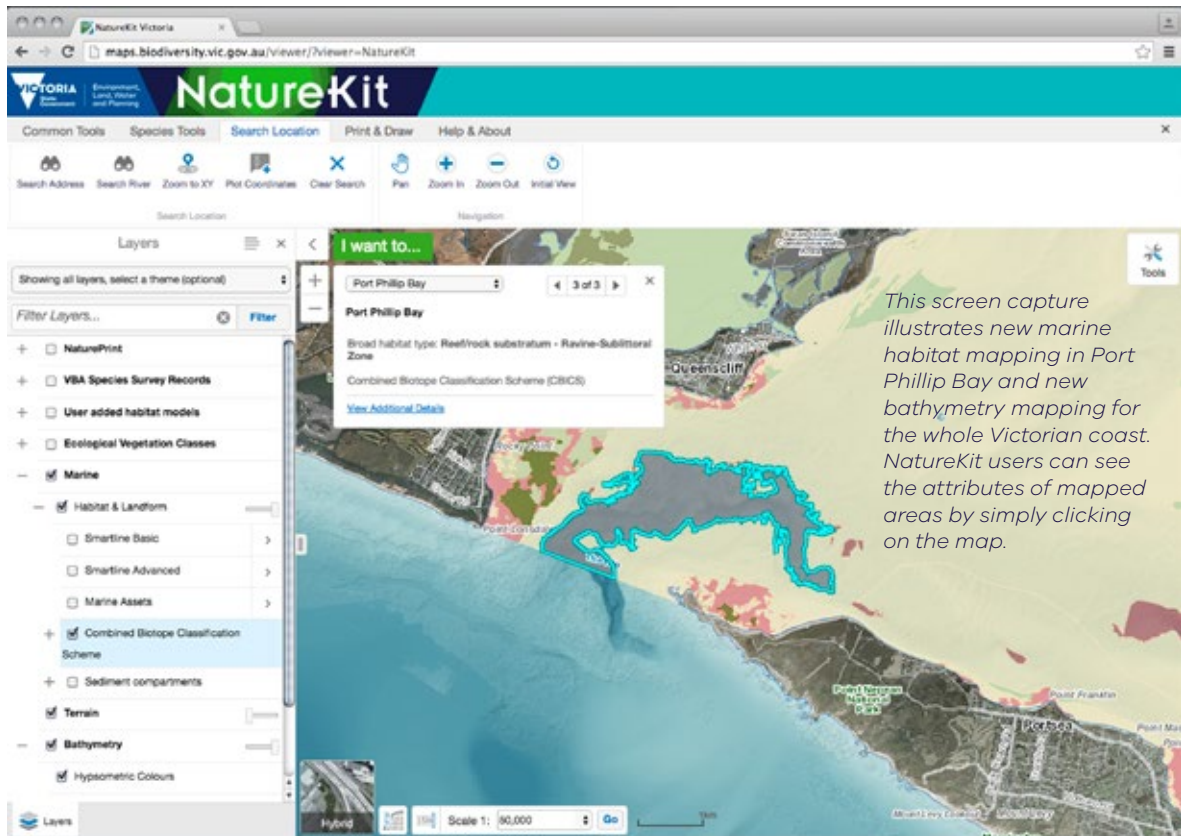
NatureKit Victoria

maps.biodiversity.vic.gov.au/viewer/?viewer=NatureKit

VICTORIA State Government | Environment, Land, Water and Planning

NatureKit

Common Tools | Species Tools | Search Location | Print & Draw | Help & About

Search Address | Search River | Zoom to XY | Plot Coordinates | Clear Search
Search Location

Pan | Zoom In | Zoom Out | Initial View
Navigation

Layers

Showing all layers, select a theme (optional)

Filter Layers... | Filter

NaturePrint
VBA Species Survey Records
User added habitat models
Ecological Vegetation Classes
Marine
Habitat & Landform
Smartline Basic
Smartline Advanced
Marine Assets
Combined Biotope Classification Scheme
Sediment compartments
Terrain
Bathymetry
Hypsometric Colours

Layers

I want to...

Tools

Port Phillip Bay | 3 of 3

Port Phillip Bay

Broad habitat type: Reef/rock substratum - Ravine-Sublittoral Zone

Combined Biotope Classification Scheme (CBiCS)

View Additional Details

Queenscliff

Point Lonsdale

Point Nepean National Park

Point Franklin

Portsea

Point

Hybrid

Scale 1: 80,000 | Go

This screen capture illustrates new marine habitat mapping in Port Phillip Bay and new bathymetry mapping for the whole Victorian coast. NatureKit users can see the attributes of mapped areas by simply clicking on the map.